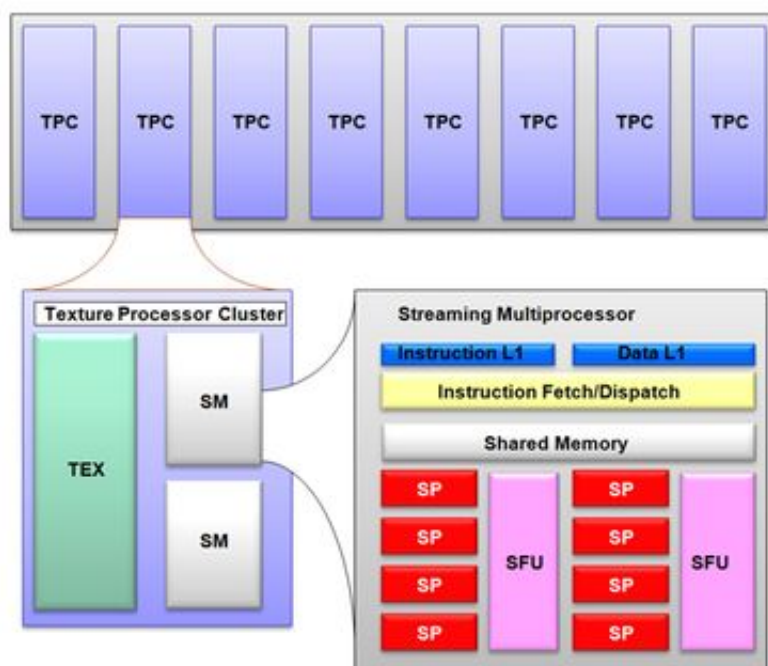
TPC TPC TPC TPC TPC TPC TPC TPC

Texture Processor Cluster

TEX

SM

SM

Streaming Multiprocessor

Instruction L1

Data L1

Instruction Fetch/Dispatch

Shared Memory

SP
SP
SP
SP

SFU

SP
SP
SP
SP

SFU